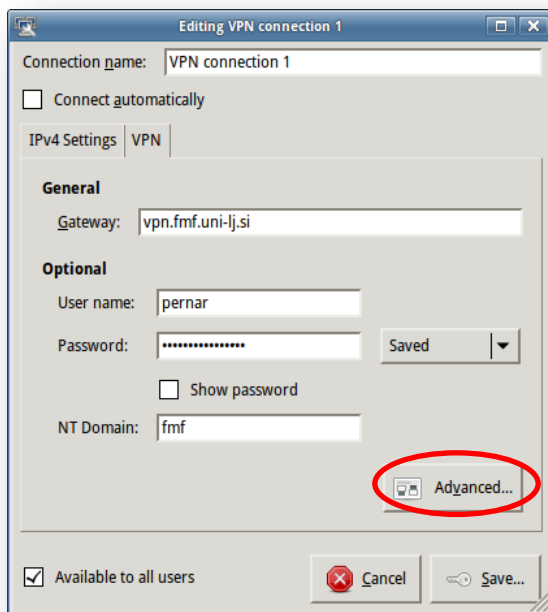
Editing VPN connection 1

Connection name: VPN connection 1

Connect automatically

IPv4 Settings | VPN

General

Gateway: vpn.fmf.uni-lj.si

Optional

User name: pernar

Password: ••••••••••••••••

Saved

Show password

NT Domain: fmf

Advanced...

Available to all users

Cancel

Save...